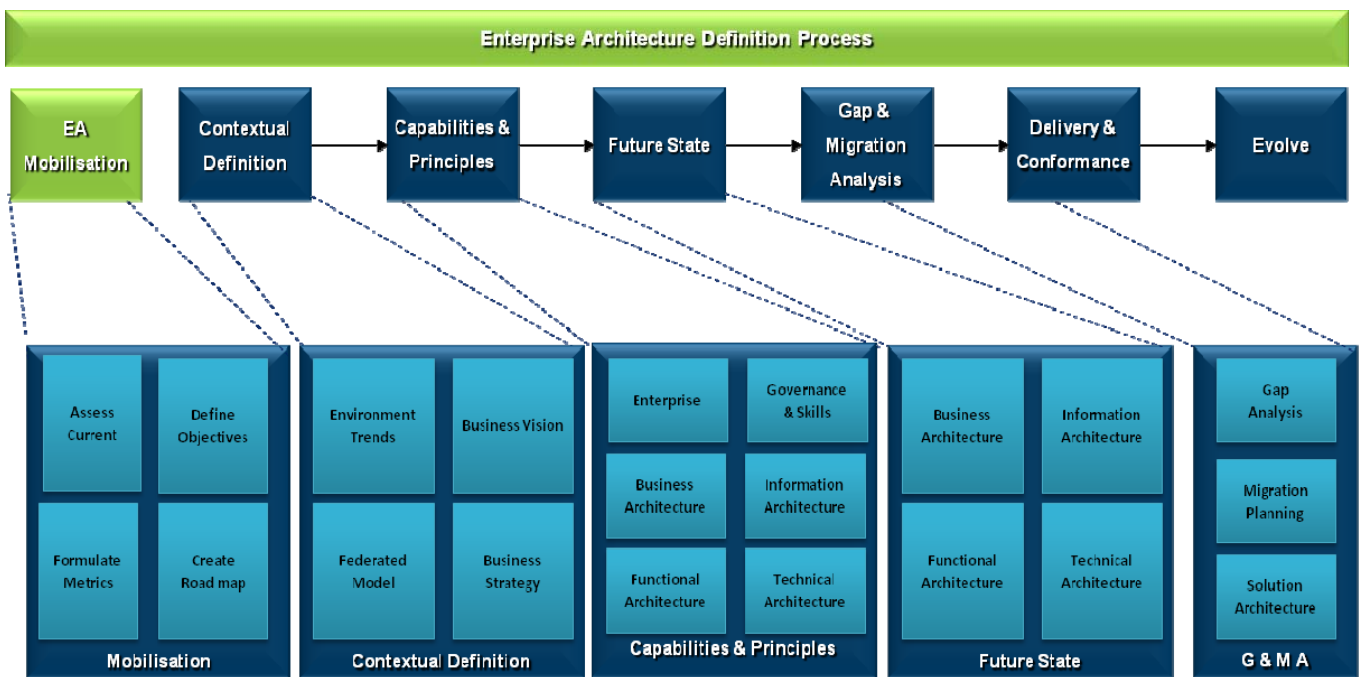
Enterprise Architecture Definition Process

EA Mobilisation

Contextual Definition

Capabilities & Principles

Future State

Gap & Migration Analysis

Delivery & Conformance

Evolve

Assess Current

Define Objectives

Formulate Metrics

Create Road map

Mobilisation

Environment Trends

Business Vision

Federated Model

Business Strategy

Contextual Definition

Enterprise

Governance & Skills

Business Architecture

Information Architecture

Functional Architecture

Technical Architecture

Capabilities & Principles

Business Architecture

Information Architecture

Functional Architecture

Technical Architecture

Future State

Gap Analysis

Migration Planning

Solution Architecture

G & M A